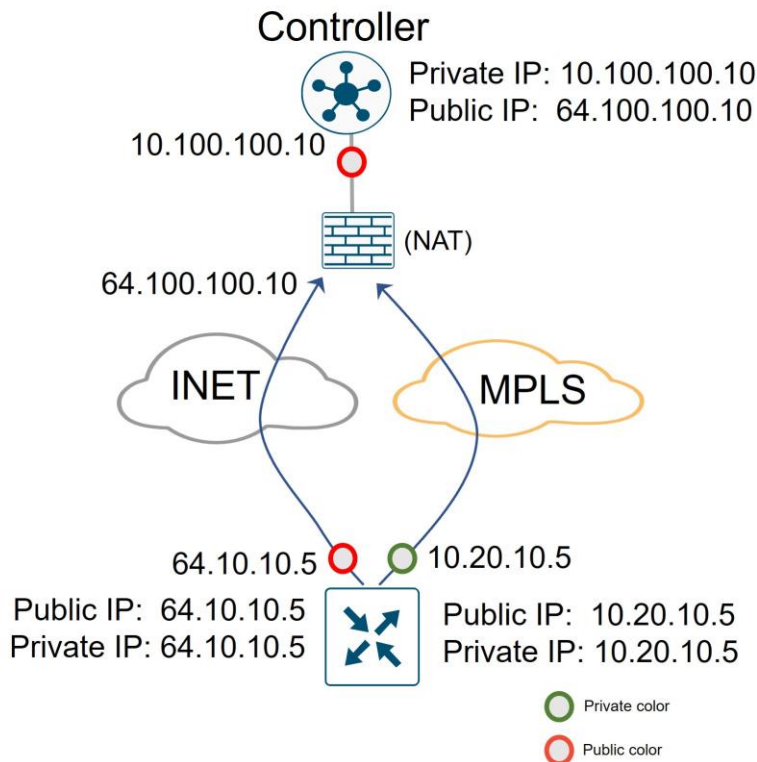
Controller

Private IP: 10.100.100.10
Public IP: 64.100.100.10

10.100.100.10

(NAT)

64.100.100.10

INET

MPLS

64.10.10.5

10.20.10.5

Public IP: 64.10.10.5
Private IP: 64.10.10.5

Public IP: 10.20.10.5
Private IP: 10.20.10.5

Private color

Public color